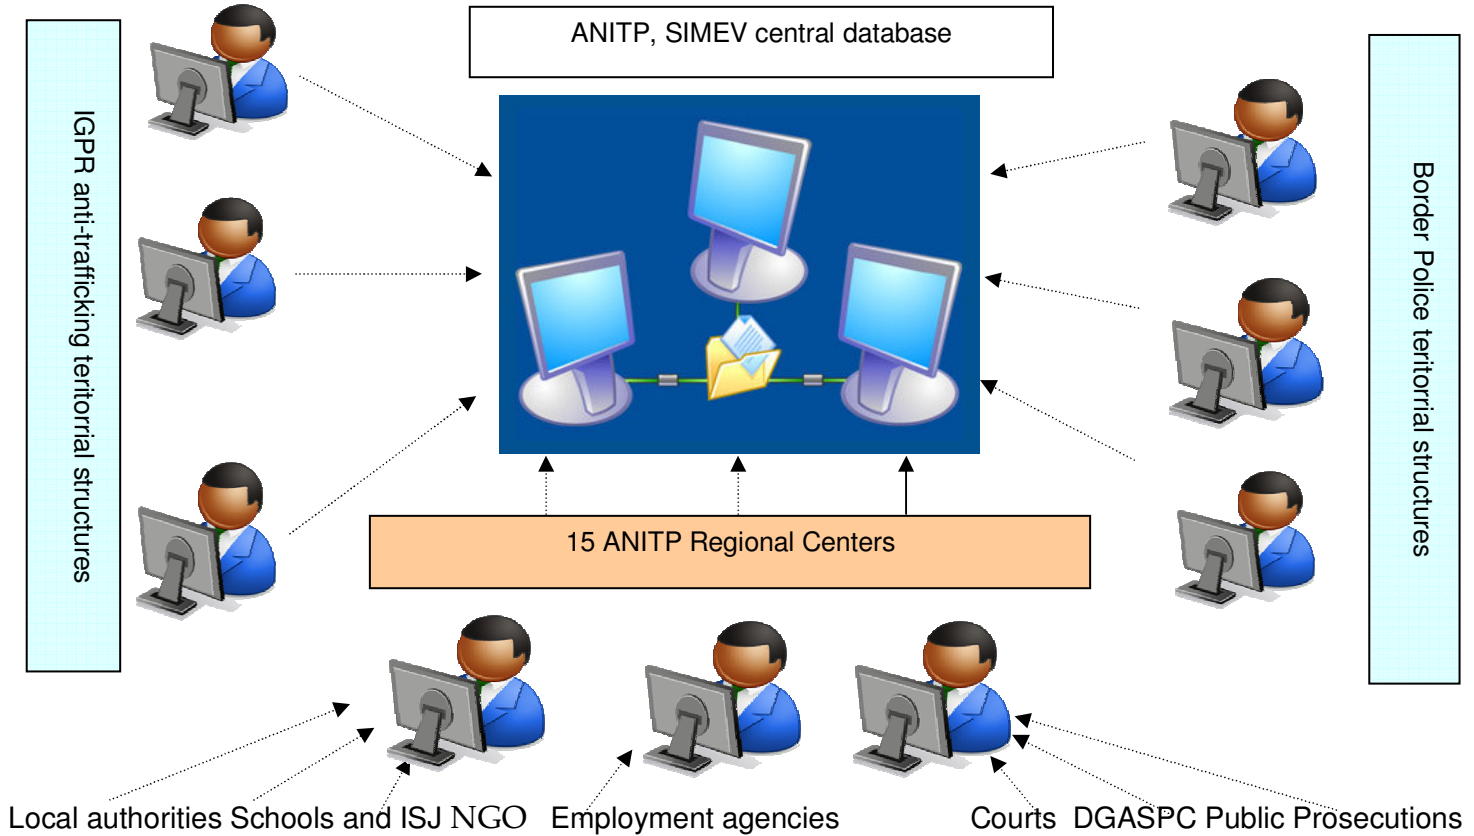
ANITP, SIMEV central database

IGPR anti-trafficking teritorrial structures

Border Police teritorrial structures

15 ANITP Regional Centers

Local authorities Schools and ISJ NGO Employment agencies Courts DGASPC Public Prosecutions